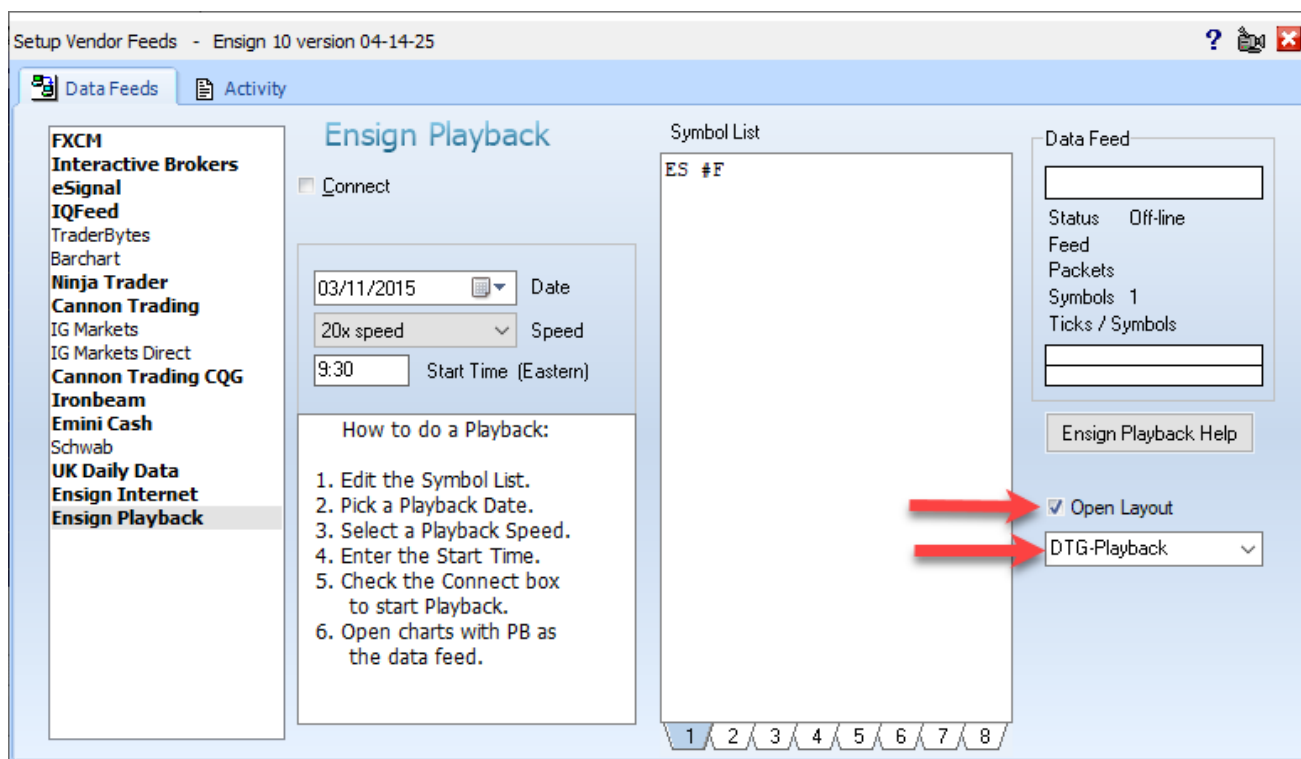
Setup Vendor Feeds - Ensign 10 version 04-14-25

?

Data Feeds | Activity

FXCM
Interactive Brokers
eSignal
IQFeed
TraderBytes
Barchart
Ninja Trader
Cannon Trading
IG Markets
IG Markets Direct
Cannon Trading CQG
Ironbeam
Emini Cash
Schwab
UK Daily Data
Ensign Internet
Ensign Playback

Ensign Playback

Connect

03/11/2015 Date
20x speed Speed
9:30 Start Time (Eastern)

How to do a Playback:

1. Edit the Symbol List.
2. Pick a Playback Date.
3. Select a Playback Speed.
4. Enter the Start Time.
5. Check the Connect box to start Playback.
6. Open charts with PB as the data feed.

Symbol List

ES #F

1 2 3 4 5 6 7 8

Data Feed

Status Off-line
Feed
Packets
Symbols 1
Ticks / Symbols

Ensign Playback Help

Open Layout

DTG-Playback